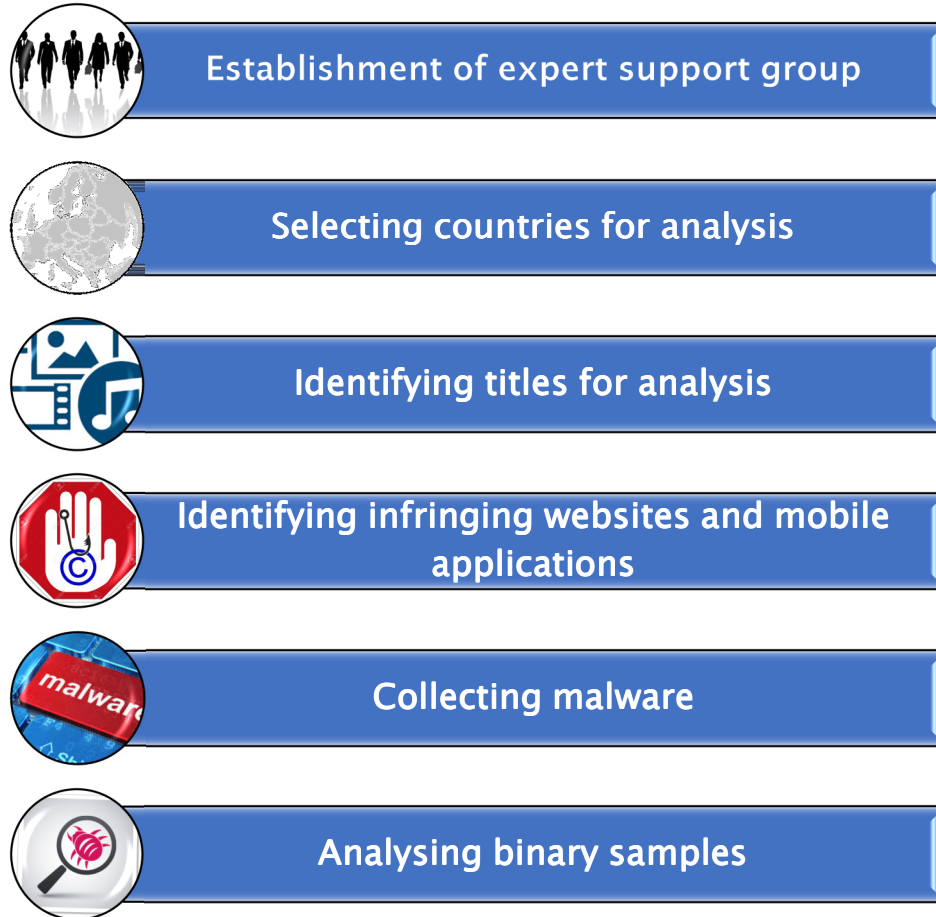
Establishment of expert support group

Selecting countries for analysis

Identifying titles for analysis

Identifying infringing websites and mobile applications

malware

Collecting malware

Analysing binary samples